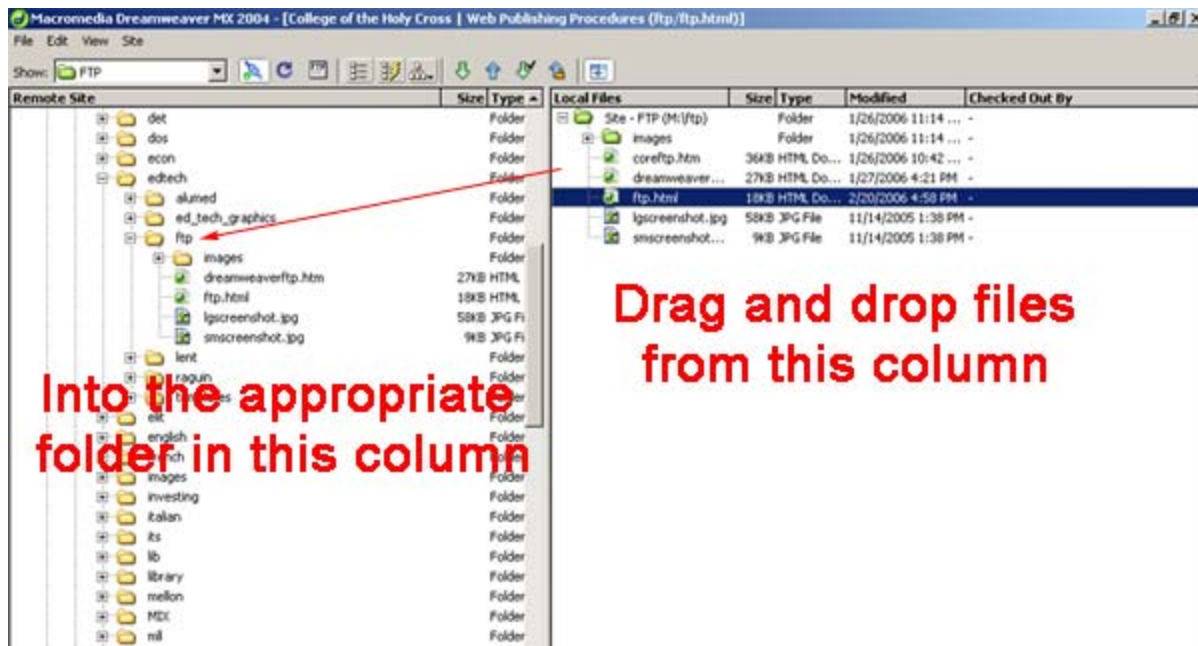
Macromedia Dreamweaver MX 2004 - [College of the Holy Cross | Web Publishing Procedures (ftp/ftp.html)]

File Edit View Site

Show: FTP

| Remote Site | Size | Type |
|---|---|---|
| det | | Folder |
| dos | | Folder |
| econ | | Folder |
| edtech | | Folder |
| alumed | | Folder |
| ed_tech_graphics | | Folder |
| ftp | | Folder |
| images | | Folder |
| dreamweaverftp.htm | 27KB | HTML |
| ftp.html | 18KB | HTML |
| lgscreenshot.jpg | 58KB | JPG Fi |
| smscreenshot.jpg | 9KB | JPG Fi |
| lent | | Folder |
| raguin | | Folder |
| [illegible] | | Folder |
| elit | | Folder |
| english | | Folder |
| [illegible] | | Folder |
| images | | Folder |
| investing | | Folder |
| italian | | Folder |
| its | | Folder |
| lib | | Folder |
| library | | Folder |
| mellon | | Folder |
| MIX | | Folder |
| ml | | Folder |

| Local Files | Size | Type | Modified | Checked Out By |
|---|---|---|---|---|
| Site - FTP (M:\ftp) | | Folder | 1/26/2006 11:14 ... | - |
| images | | Folder | 1/26/2006 11:14 ... | - |
| coreftp.htm | 36KB | HTML Do... | 1/26/2006 10:42 ... | - |
| dreamweaver... | 27KB | HTML Do... | 1/27/2006 4:21 PM | - |
| ftp.html | 18KB | HTML Do... | 2/20/2006 4:58 PM | - |
| lgscreenshot.jpg | 58KB | JPG File | 11/14/2005 1:38 PM | - |
| smscreenshot... | 9KB | JPG File | 11/14/2005 1:38 PM | - |

Drag and drop files from this column

Into the appropriate folder in this column